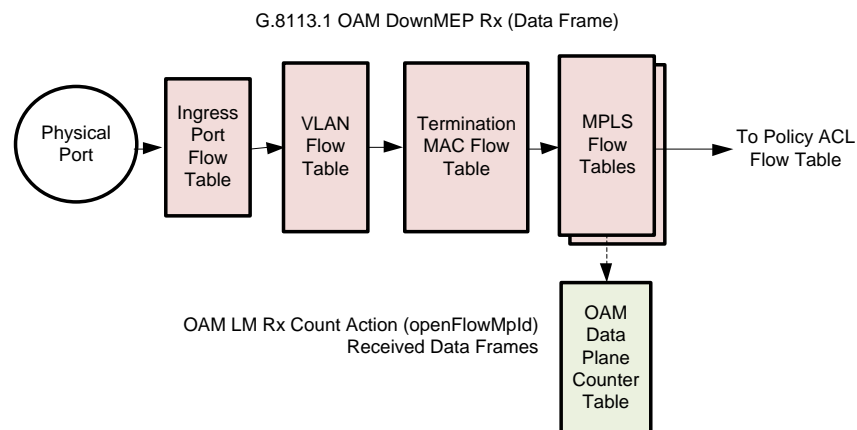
G.8113.1 OAM DownMEP Rx (Data Frame)

Physical Port

Ingress Port Flow Table

VLAN Flow Table

Termination MAC Flow Table

MPLS Flow Tables

To Policy ACL Flow Table

OAM LM Rx Count Action (openFlowMpId) Received Data Frames

OAM Data Plane Counter Table